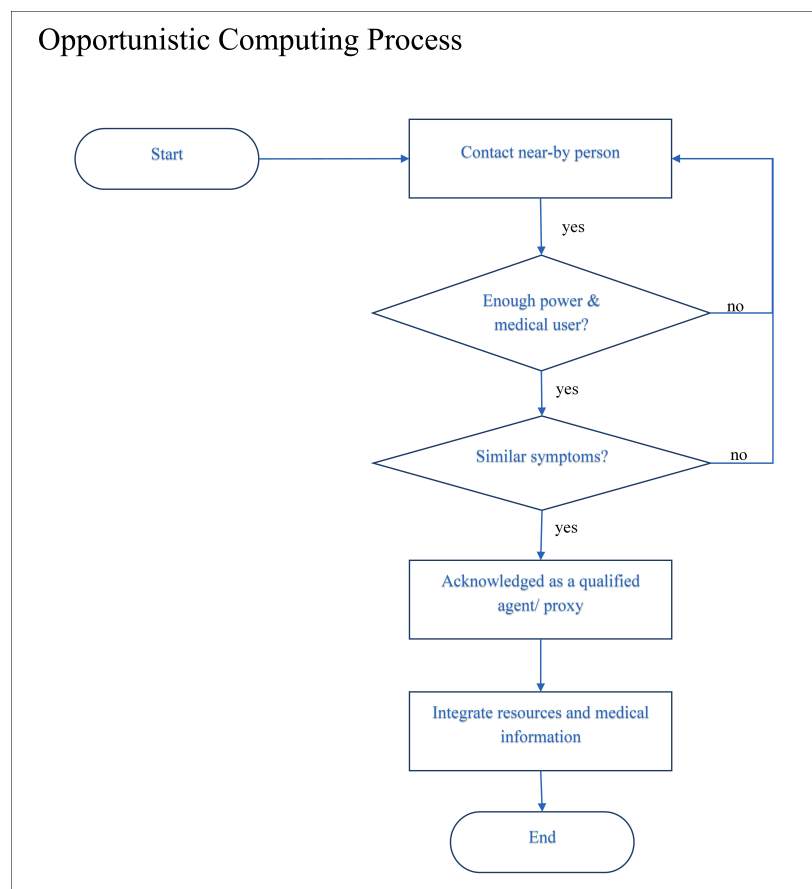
Opportunistic Computing Process

Start

Contact near-by person

yes

Enough power & medical user?

no

yes

Similar symptoms?

no

yes

Acknowledged as a qualified agent/ proxy

Integrate resources and medical information

End